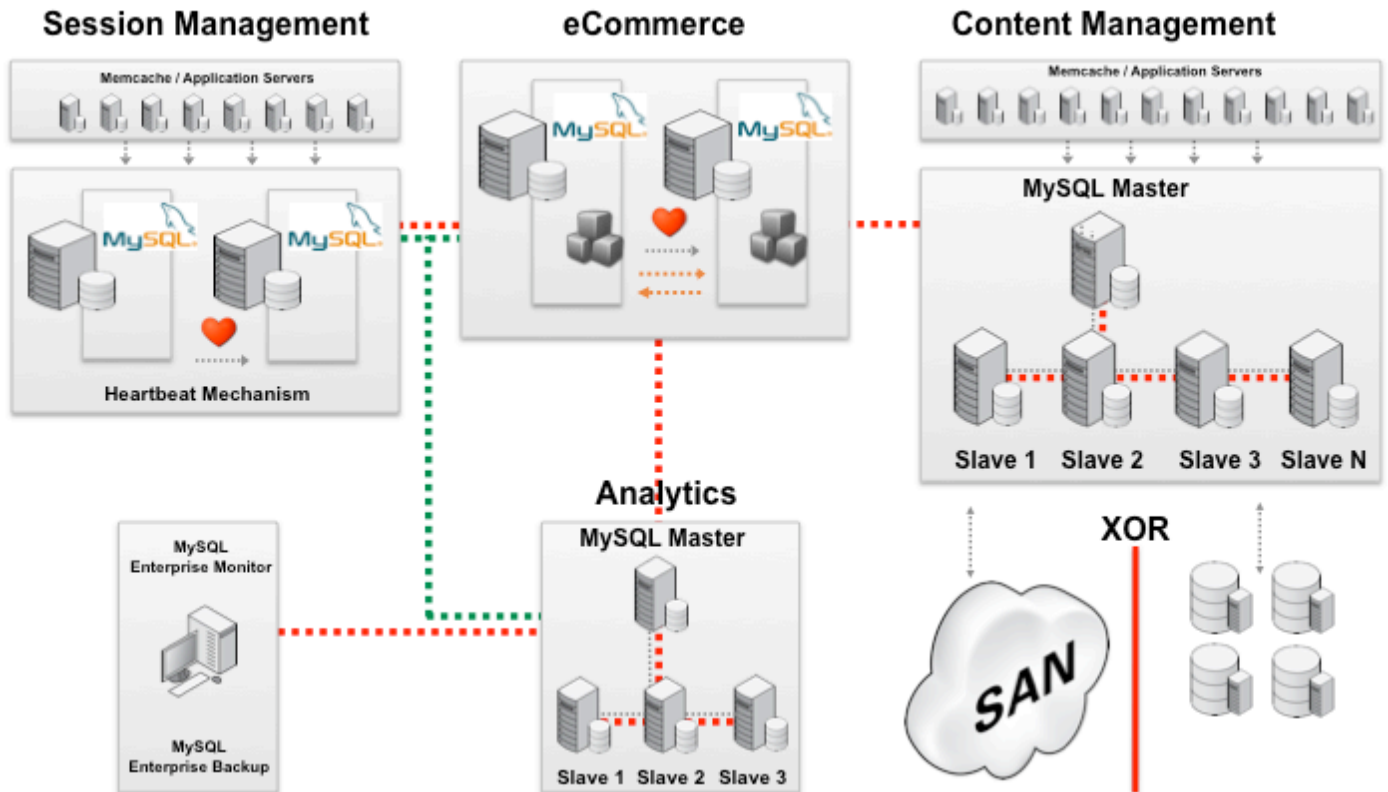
Session Management

Memcache / Application Servers

MySQL

MySQL

Heartbeat Mechanism

eCommerce

MySQL

MySQL

Content Management

Memcache / Application Servers

MySQL Master

Slave 1 Slave 2 Slave 3 Slave N

Analytics

MySQL Master

Slave 1 Slave 2 Slave 3

MySQL Enterprise Monitor

MySQL Enterprise Backup

XOR

SAN